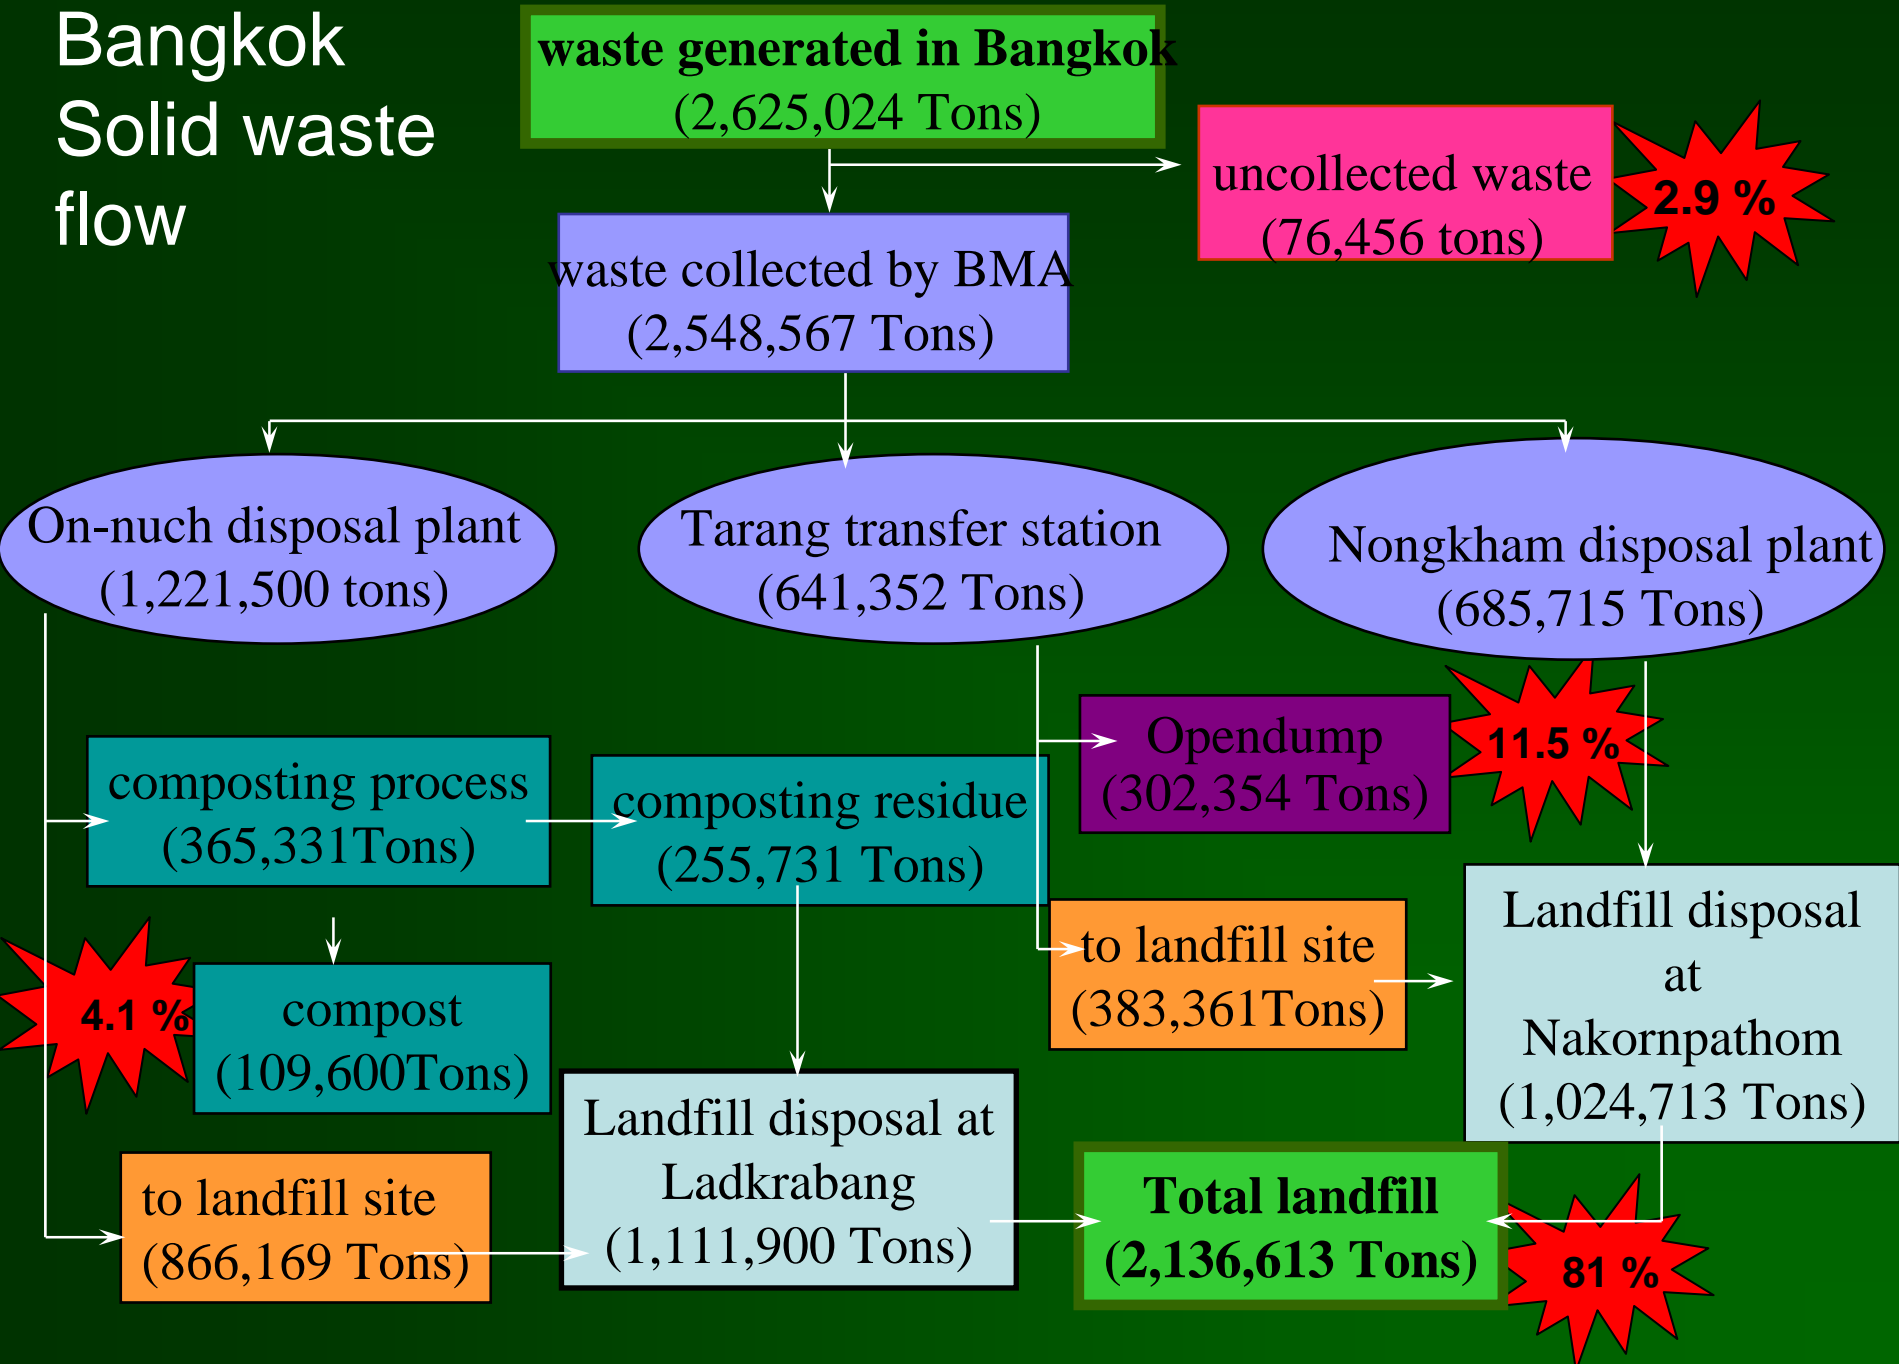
Bangkok Solid waste flow

waste generated in Bangkok (2,625,024 Tons)

uncollected waste (76,456 tons)

2.9 %

waste collected by BMA (2,548,567 Tons)

On-nuch disposal plant (1,221,500 tons)

Tarang transfer station (641,352 Tons)

Nongkham disposal plant (685,715 Tons)

Opendump (302,354 Tons)

11.5 %

composting process (365,331Tons)

composting residue (255,731 Tons)

to landfill site (383,361Tons)

Landfill disposal at Nakornpathom (1,024,713 Tons)

4.1 %

compost (109,600Tons)

Landfill disposal at Ladkrabang (1,111,900 Tons)

to landfill site (866,169 Tons)

Total landfill (2,136,613 Tons)

81 %